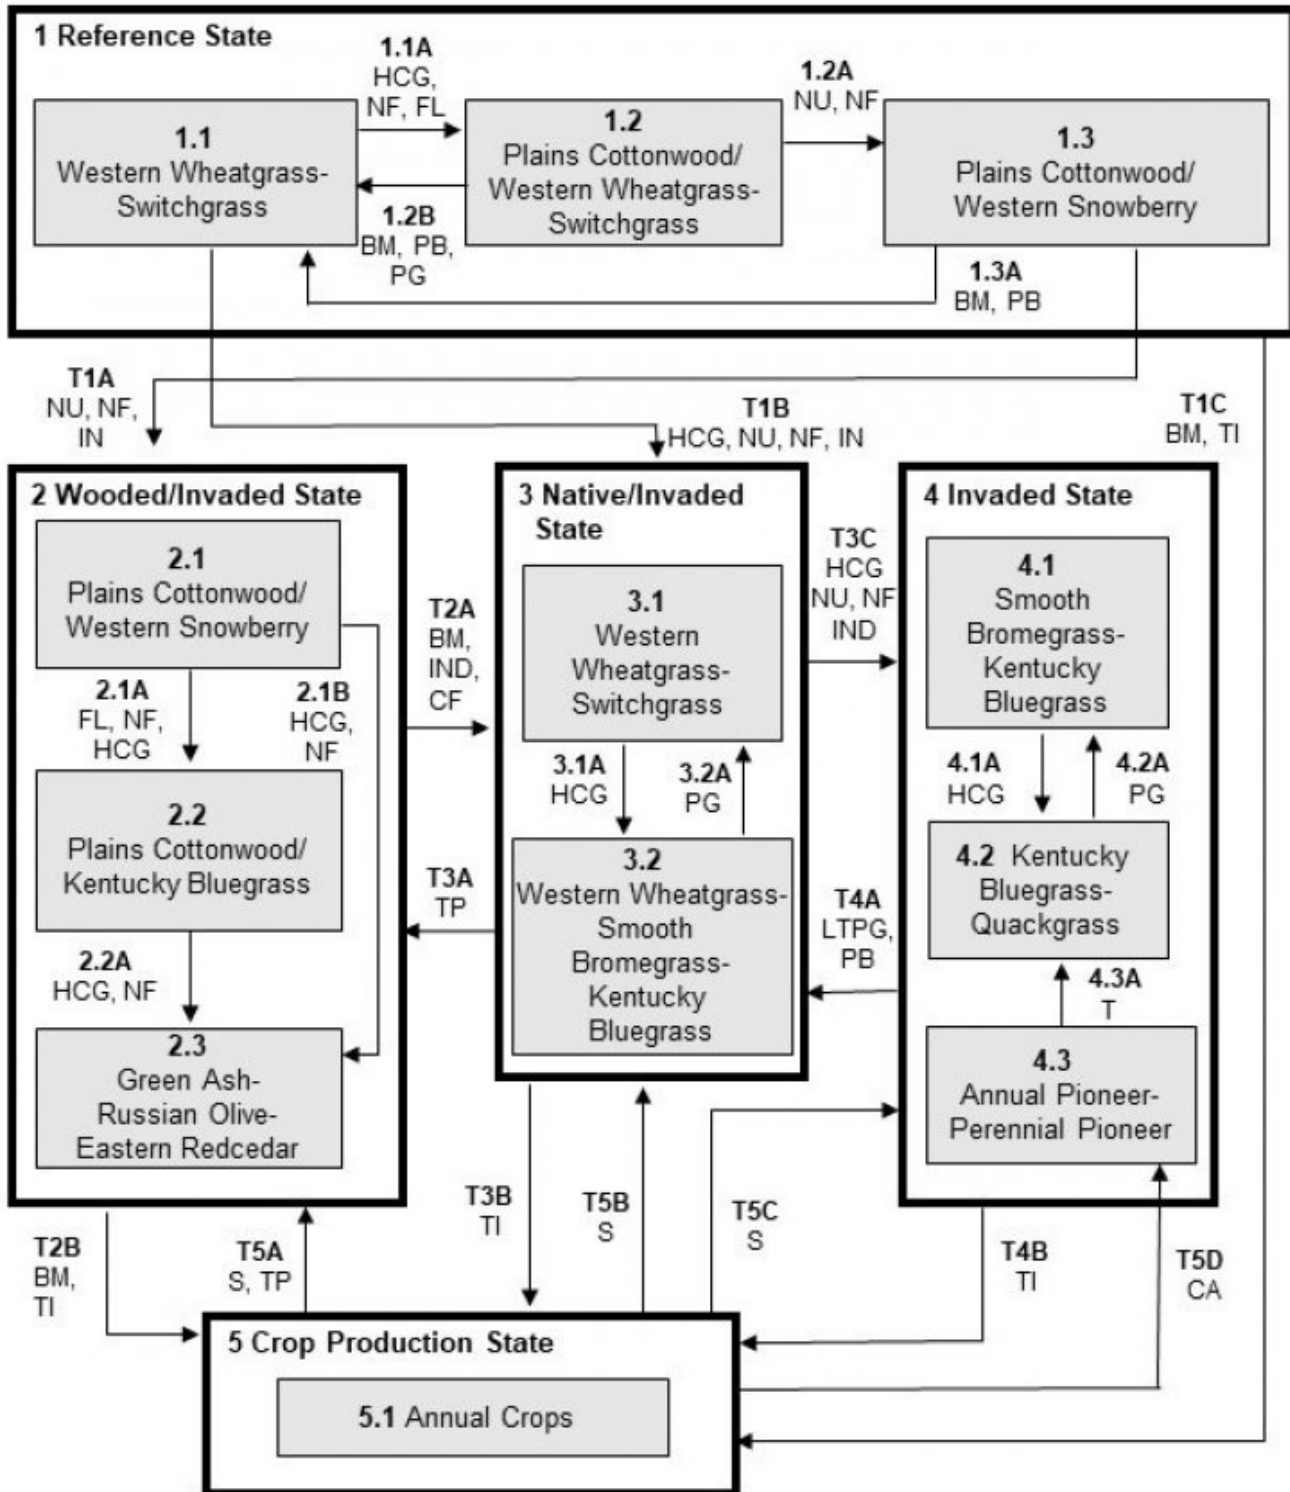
1 Reference State

1.1
Western Wheatgrass-Switchgrass

1.1A
HCG, NF, FL

1.2
Plains Cottonwood/ Western Wheatgrass-Switchgrass

1.2A
NU, NF

1.3
Plains Cottonwood/ Western Snowberry

1.2B
BM, PB, PG

1.3A
BM, PB

T1A
NU, NF, IN

T1B
HCG, NU, NF, IN

T1C
BM, TI

2 Wooded/Invaded State

2.1
Plains Cottonwood/ Western Snowberry

2.1A
FL, NF, HCG

2.1B
HCG, NF

2.2
Plains Cottonwood/ Kentucky Bluegrass

2.2A
HCG, NF

2.3
Green Ash-Russian Olive-Eastern Redcedar

T2A
BM, IND, CF

T3A
TP

3 Native/Invaded State

3.1
Western Wheatgrass-Switchgrass

3.1A
HCG

3.2A
PG

3.2
Western Wheatgrass-Smooth Bromegrass-Kentucky Bluegrass

T3C
HCG
NU, NF
IND

T4A
LTPG, PB

4 Invaded State

4.1
Smooth Bromegrass-Kentucky Bluegrass

4.1A
HCG

4.2A
PG

4.2 Kentucky Bluegrass-Quackgrass

4.3A
T

4.3
Annual Pioneer-Perennial Pioneer

T2B
BM, TI

T5A
S, TP

T3B
TI

T5B
S

T5C
S

T4B
TI

T5D
CA

5 Crop Production State

5.1 Annual Crops